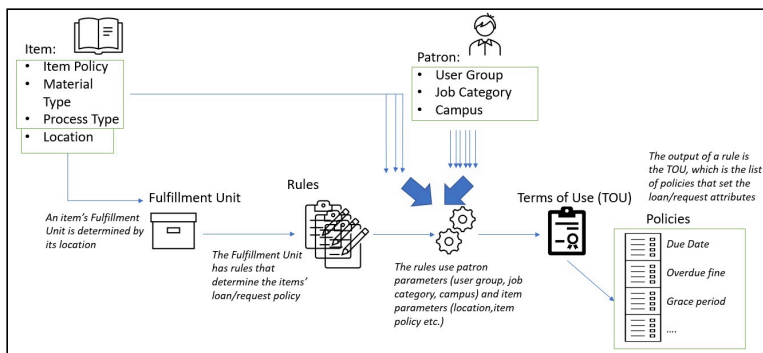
Item:
- Item Policy
- Material Type
- Process Type
- Location

Patron:
- User Group
- Job Category
- Campus

Fulfillment Unit

An item's Fulfillment Unit is determined by its location

Rules

The Fulfillment Unit has rules that determine the items' loan/request policy

The rules use patron parameters (user group, job category, campus) and item parameters (location,item policy etc.)

Terms of Use (TOU)

The output of a rule is the TOU, which is the list of policies that set the loan/request attributes

Policies

Due Date

Overdue fine

Grace period

....